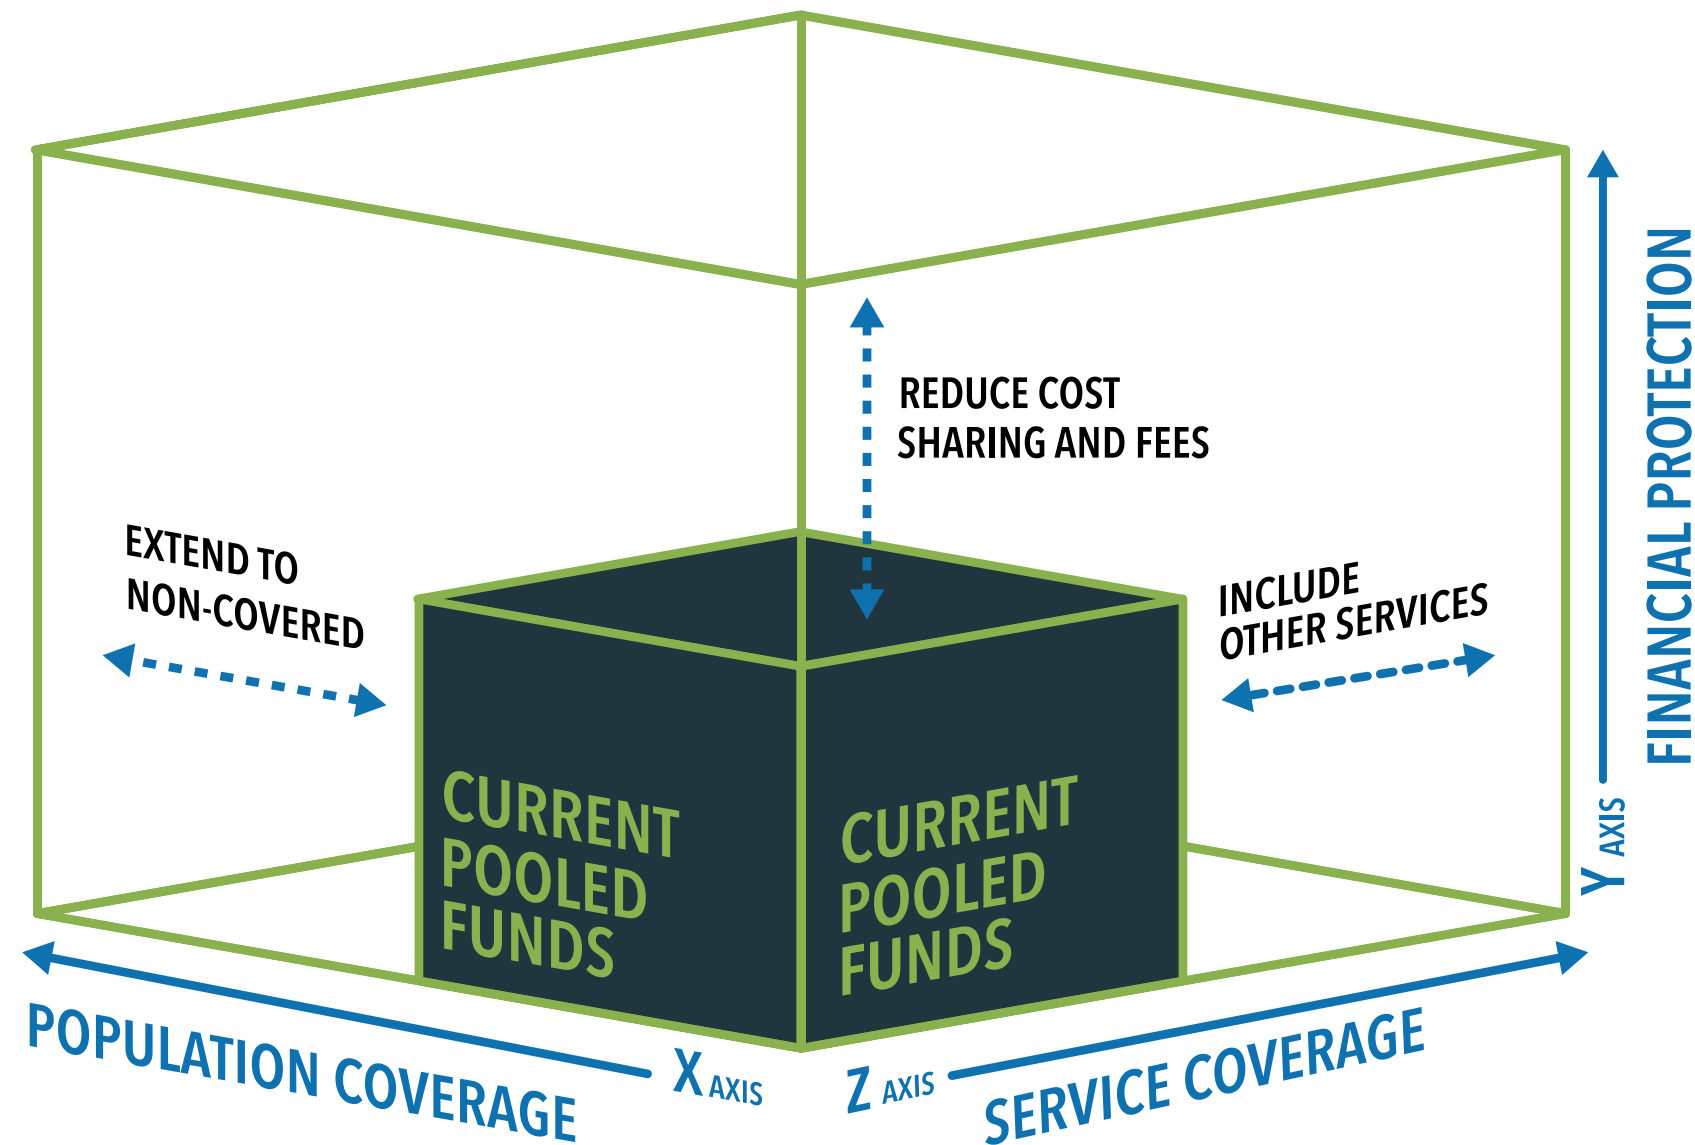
REDUCE COST SHARING AND FEES

EXTEND TO NON-COVERED

INCLUDE OTHER SERVICES

FINANCIAL PROTECTION

Y AXIS

CURRENT POOLED FUNDS

CURRENT POOLED FUNDS

POPULATION COVERAGE

X AXIS

Z AXIS

SERVICE COVERAGE